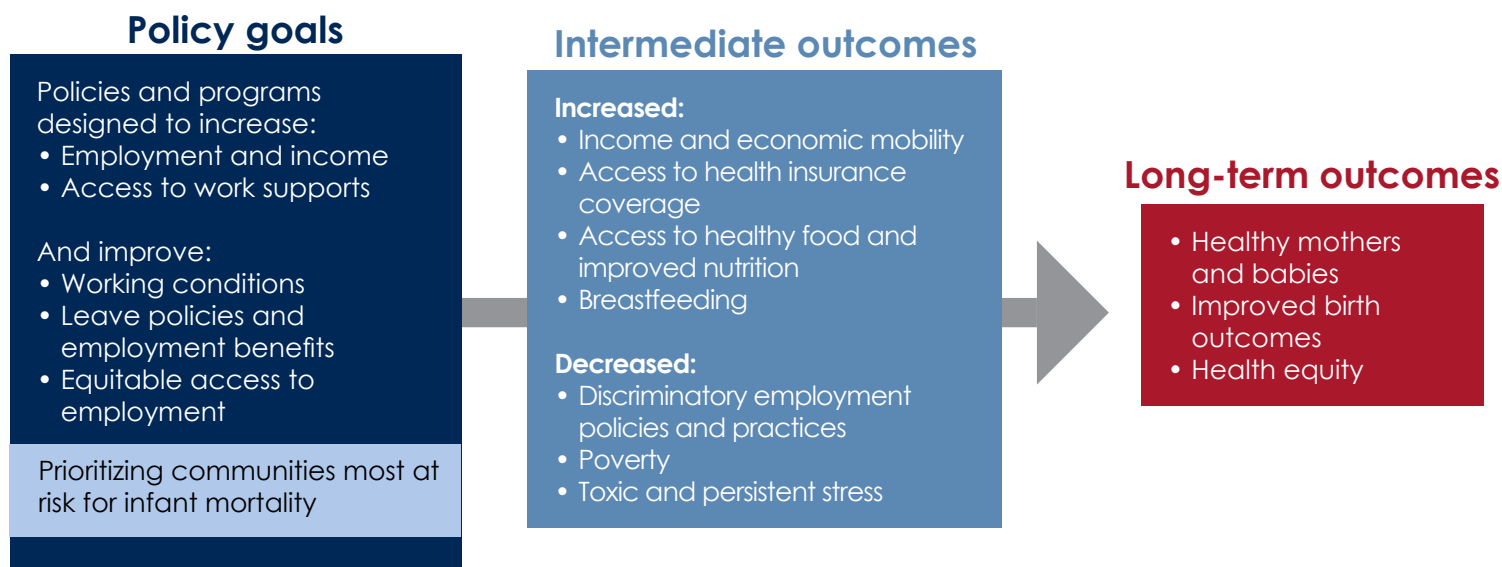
Policy goals

Policies and programs designed to increase:
• Employment and income
• Access to work supports

And improve:
• Working conditions
• Leave policies and employment benefits
• Equitable access to employment

Prioritizing communities most at risk for infant mortality

Intermediate outcomes

Increased:
• Income and economic mobility
• Access to health insurance coverage
• Access to healthy food and improved nutrition
• Breastfeeding

Decreased:
• Discriminatory employment policies and practices
• Poverty
• Toxic and persistent stress

Long-term outcomes

• Healthy mothers and babies
• Improved birth outcomes
• Health equity